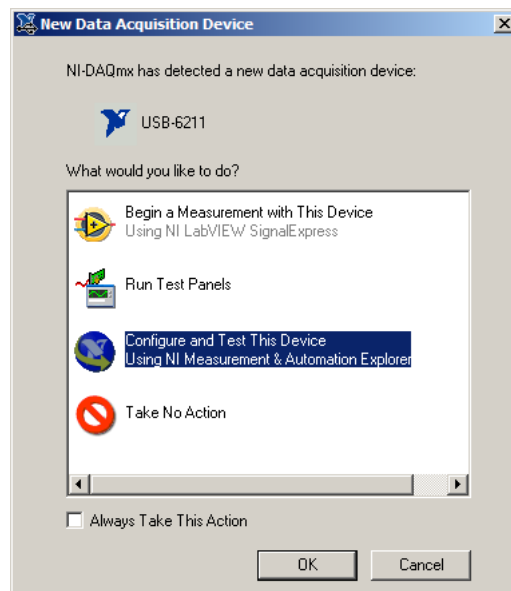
New Data Acquisition Device

NI-DAQmx has detected a new data acquisition device:

USB-6211

What would you like to do?

Begin a Measurement with This Device
Using NI LabVIEW SignalExpress

Run Test Panels

Configure and Test This Device
Using NI Measurement & Automation Explorer

Take No Action

Always Take This Action

OK

Cancel